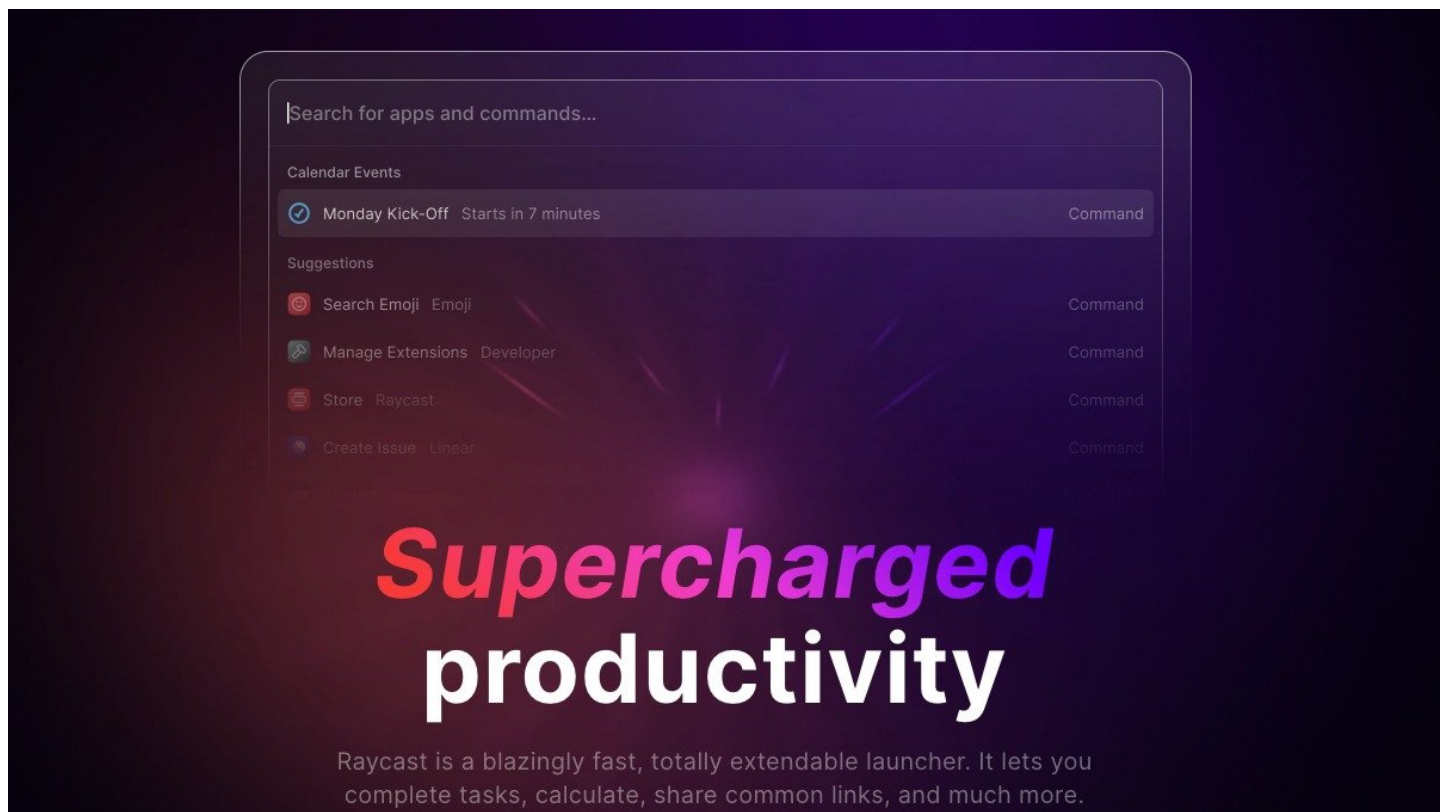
Search for apps and commands...

Calendar Events

Monday Kick-Off Starts in 7 minutes Command

Suggestions

Search Emoji Emoji Command

Manage Extensions Developer Command

Store Raycast Command

Create Issue Linear Command

Supercharged productivity

Raycast is a blazingly fast, totally extendable launcher. It lets you complete tasks, calculate, share common links, and much more.